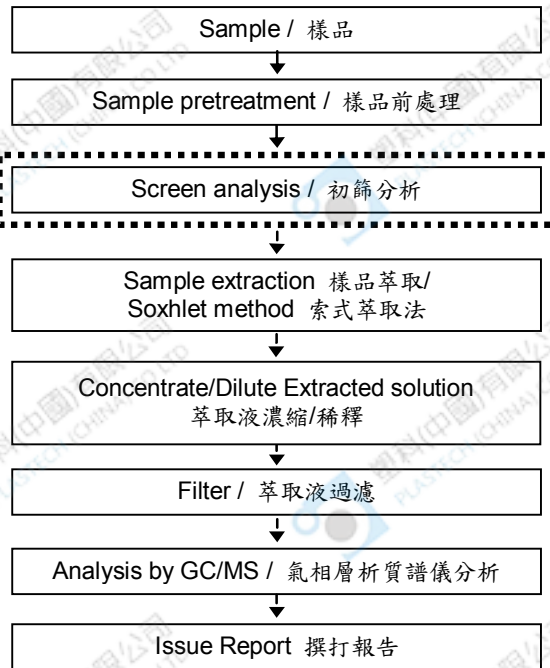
Sample / 樣品

Sample pretreatment / 樣品前處理

Screen analysis / 初篩分析

Sample extraction 樣品萃取/
Soxhlet method 索式萃取法

Concentrate/Dilute Extracted solution
萃取液濃縮/稀釋

Filter / 萃取液過濾

Analysis by GC/MS / 氣相層析質譜儀分析

Issue Report 撰打報告